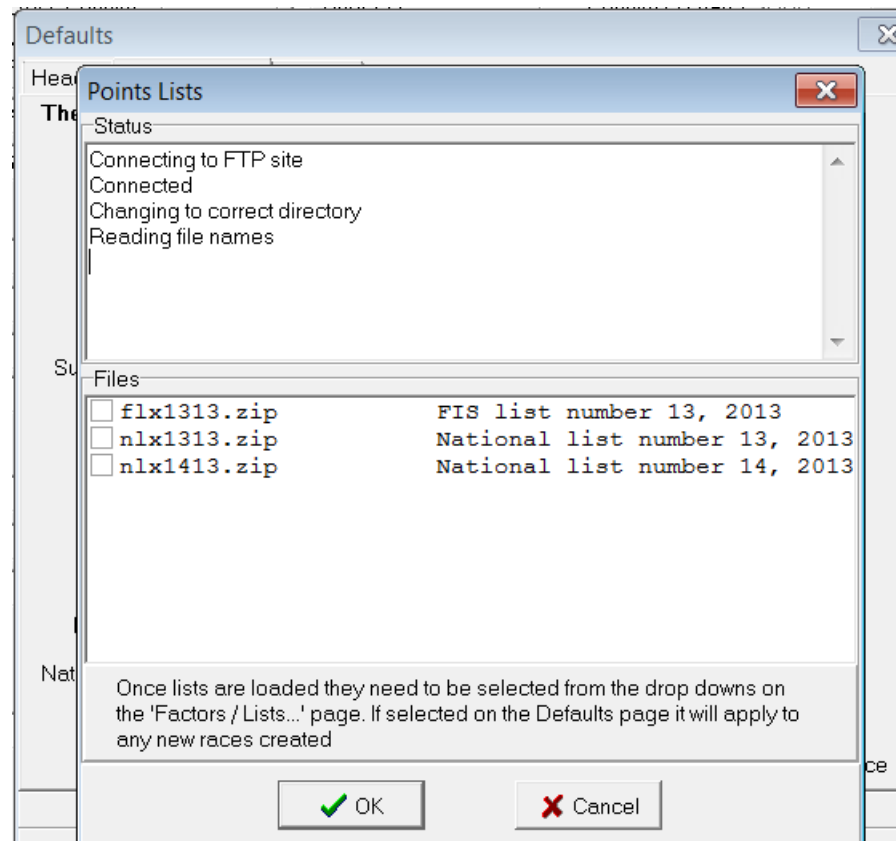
Defaults

Hea

The

Su

Nat

ce

Points Lists

Status

Connecting to FTP site
Connected
Changing to correct directory
Reading file names

Files

| | |
|---|---|
| flx1313.zip | FIS list number 13, 2013 |
| nlx1313.zip | National list number 13, 2013 |
| nlx1413.zip | National list number 14, 2013 |

Once lists are loaded they need to be selected from the drop downs on the 'Factors / Lists...' page. If selected on the Defaults page it will apply to any new races created

OK

Cancel